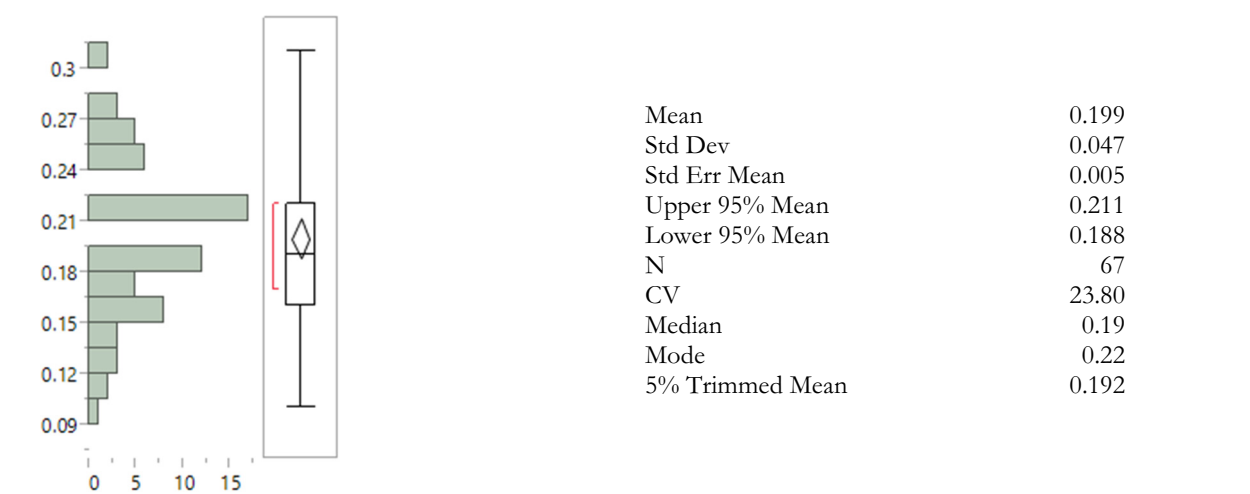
0.3
0.27
0.24
0.21
0.18
0.15
0.12
0.09

0 5 10 15

| | |
|---|---|
| Mean | 0.199 |
| Std Dev | 0.047 |
| Std Err Mean | 0.005 |
| Upper 95% Mean | 0.211 |
| Lower 95% Mean | 0.188 |
| N | 67 |
| CV | 23.80 |
| Median | 0.19 |
| Mode | 0.22 |
| 5% Trimmed Mean | 0.192 |